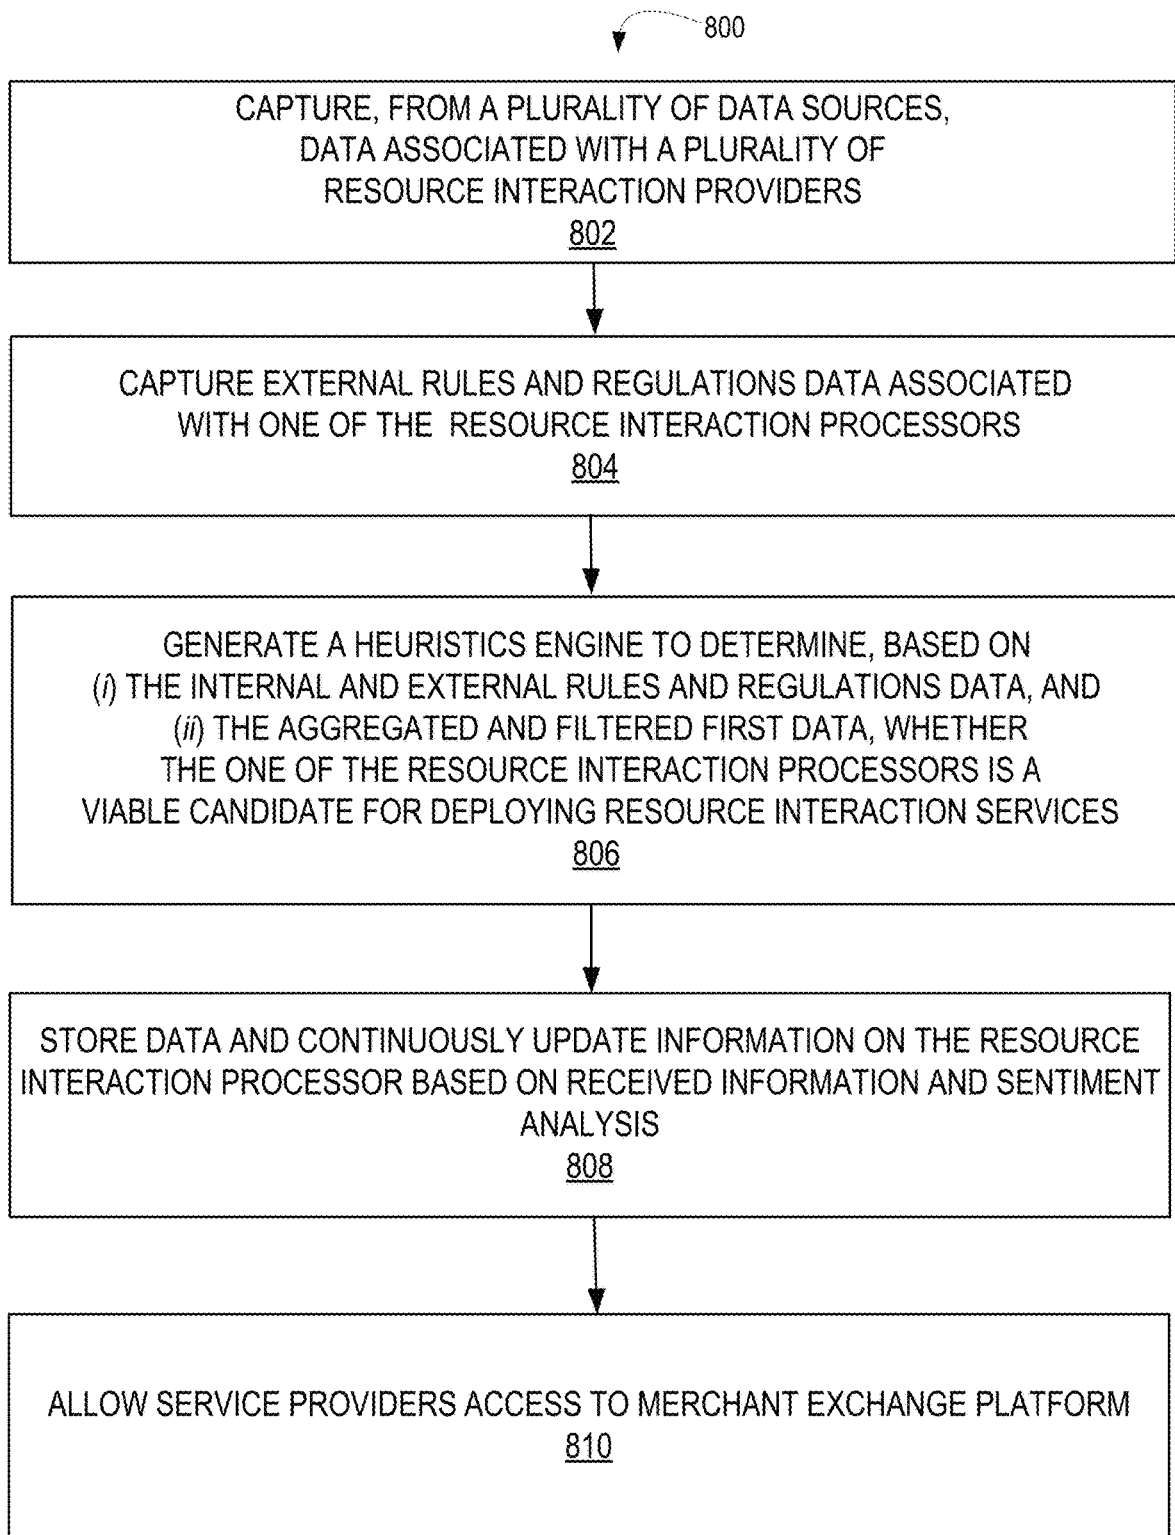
800

CAPTURE, FROM A PLURALITY OF DATA SOURCES, DATA ASSOCIATED WITH A PLURALITY OF RESOURCE INTERACTION PROVIDERS
802

CAPTURE EXTERNAL RULES AND REGULATIONS DATA ASSOCIATED WITH ONE OF THE RESOURCE INTERACTION PROCESSORS
804

GENERATE A HEURISTICS ENGINE TO DETERMINE, BASED ON (i) THE INTERNAL AND EXTERNAL RULES AND REGULATIONS DATA, AND (ii) THE AGGREGATED AND FILTERED FIRST DATA, WHETHER THE ONE OF THE RESOURCE INTERACTION PROCESSORS IS A VIABLE CANDIDATE FOR DEPLOYING RESOURCE INTERACTION SERVICES
806

STORE DATA AND CONTINUOUSLY UPDATE INFORMATION ON THE RESOURCE INTERACTION PROCESSOR BASED ON RECEIVED INFORMATION AND SENTIMENT ANALYSIS
808

ALLOW SERVICE PROVIDERS ACCESS TO MERCHANT EXCHANGE PLATFORM
810